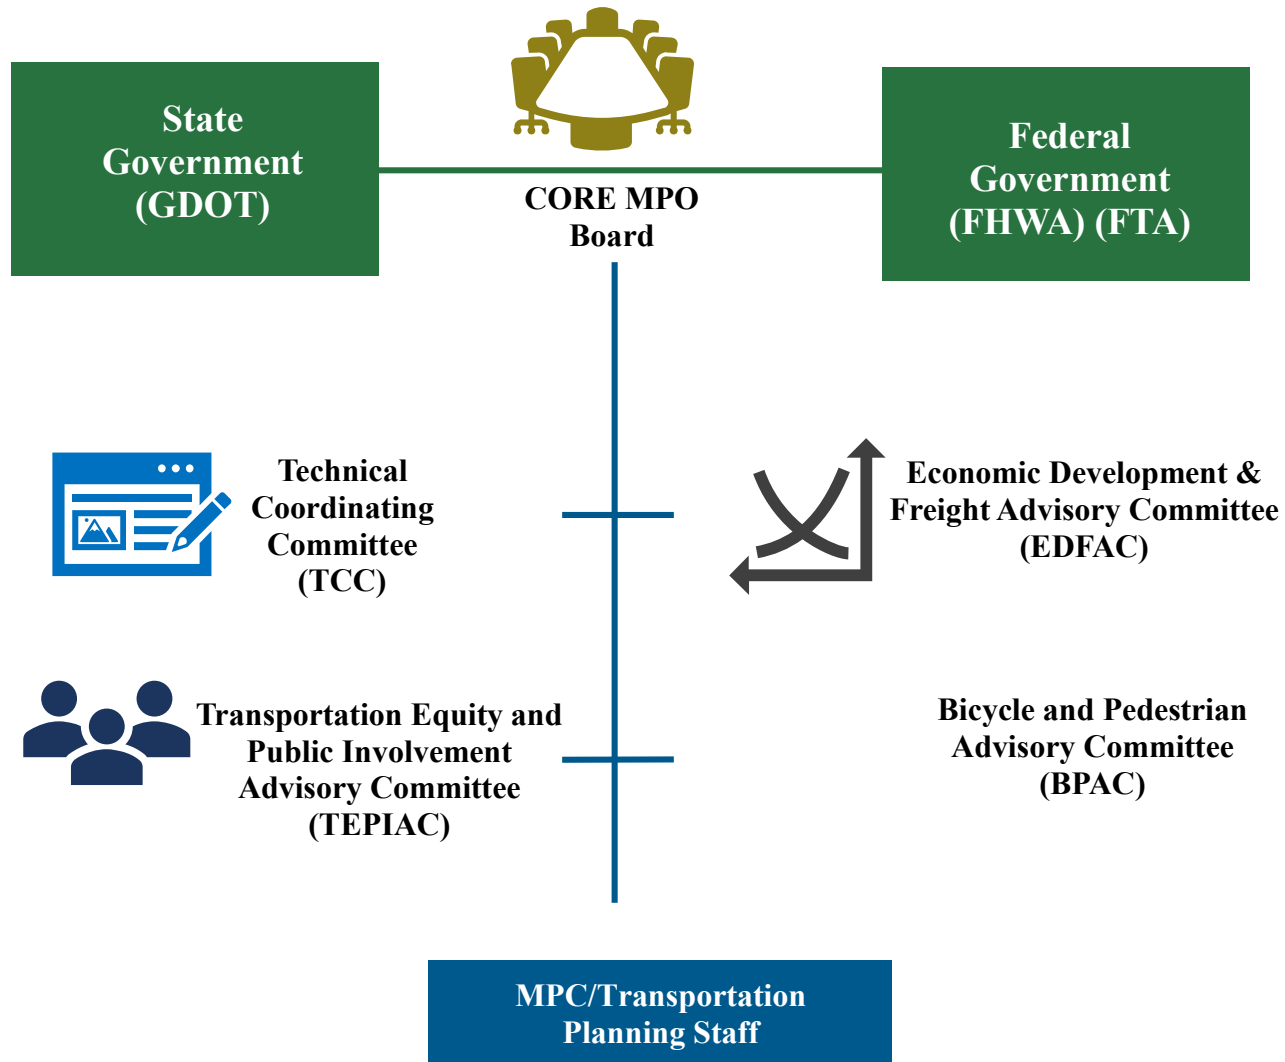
State Government (GDOT)

CORE MPO Board

Federal Government (FHWA) (FTA)

Technical Coordinating Committee (TCC)

Economic Development & Freight Advisory Committee (EDFAC)

Transportation Equity and Public Involvement Advisory Committee (TEPIAC)

Bicycle and Pedestrian Advisory Committee (BPAC)

MPC/Transportation Planning Staff